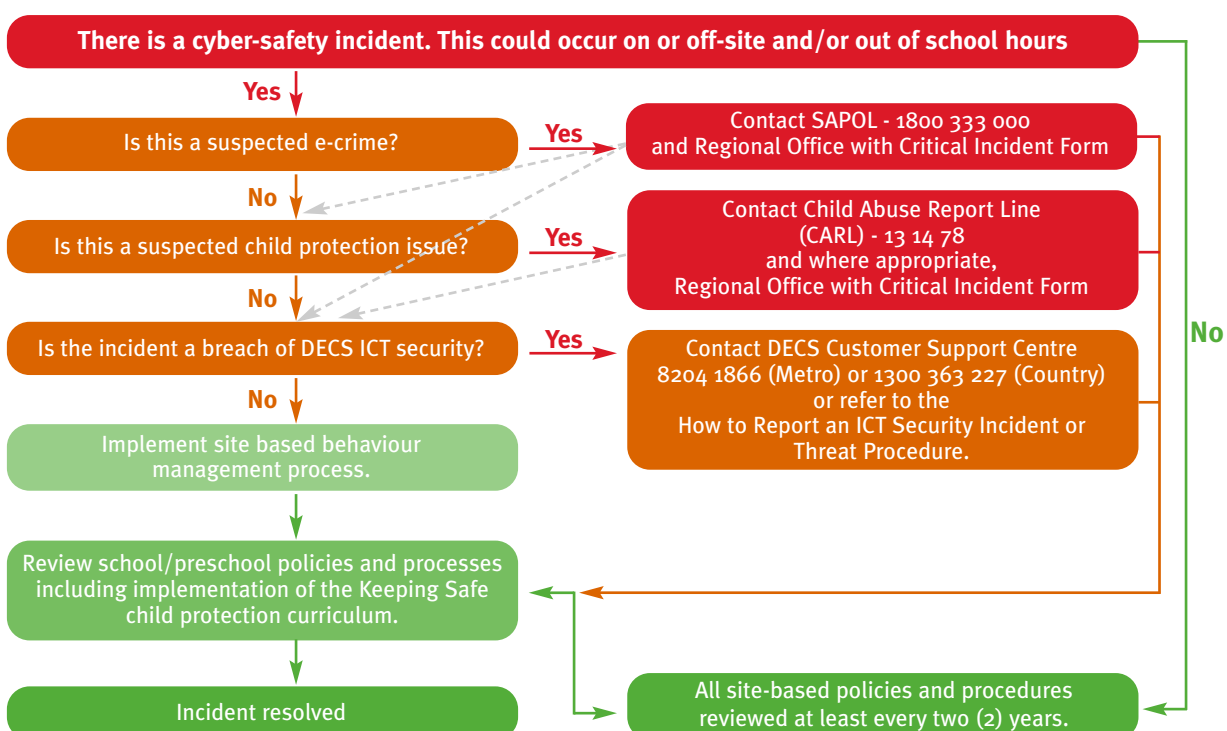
There is a cyber-safety incident. This could occur on or off-site and/or out of school hours

Yes

Is this a suspected e-crime?

Yes

Contact SAPOL - 1800 333 000 and Regional Office with Critical Incident Form

No

Is this a suspected child protection issue?

Yes

Contact Child Abuse Report Line (CARL) - 13 14 78 and where appropriate, Regional Office with Critical Incident Form

No

Is the incident a breach of DECS ICT security?

Yes

Contact DECS Customer Support Centre 8204 1866 (Metro) or 1300 363 227 (Country) or refer to the How to Report an ICT Security Incident or Threat Procedure.

No

No

Implement site based behaviour management process.

Review school/preschool policies and processes including implementation of the Keeping Safe child protection curriculum.

Incident resolved

All site-based policies and procedures reviewed at least every two (2) years.